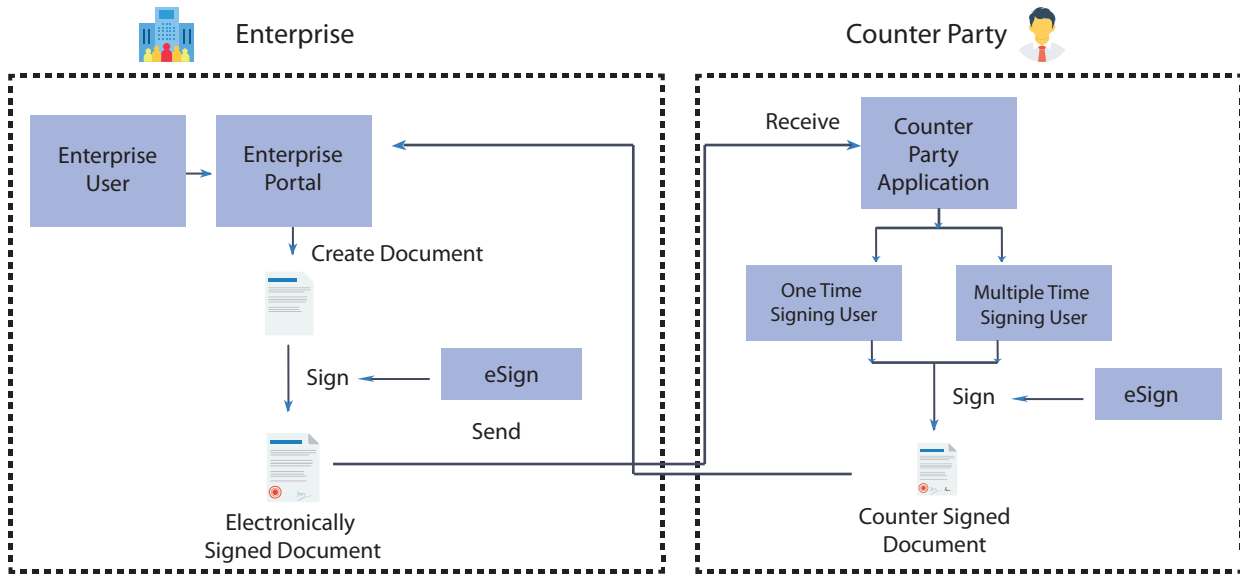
Enterprise

Counter Party

Enterprise User

Enterprise Portal

Create Document

Sign

eSign

Send

Electronically Signed Document

Receive

Counter Party Application

One Time Signing User

Multiple Time Signing User

Sign

eSign

Counter Signed Document